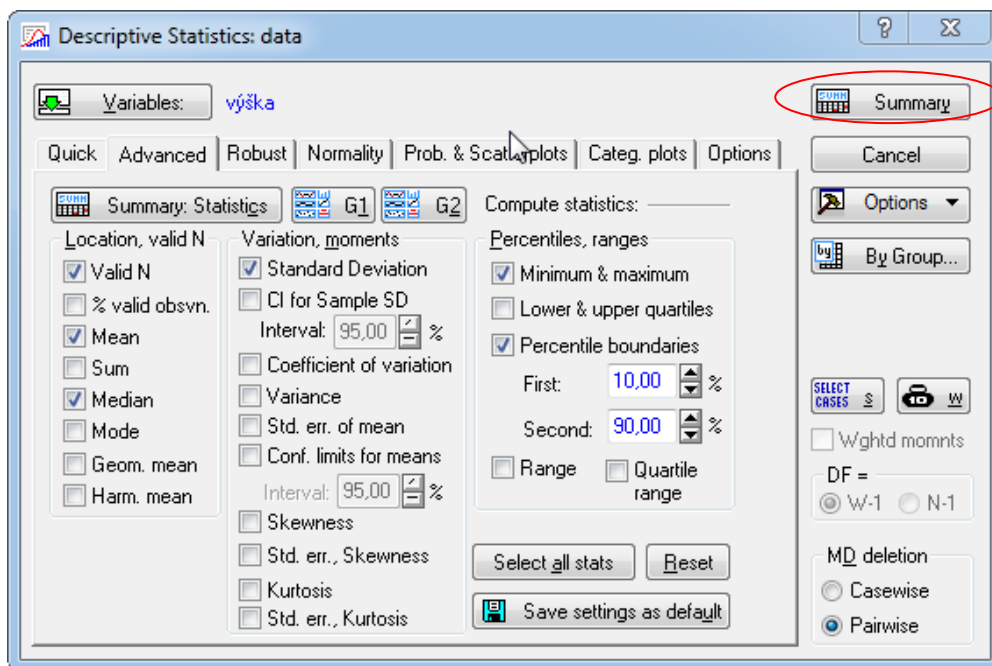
Descriptive Statistics: data

?

Variables: výška

Summary

Quick | Advanced | Robust | Normality | Prob. & Scatterplots | Categ. plots | Options

Cancel

Options

By Group...

Summary: Statistics

G1

G2

Compute statistics:

Location, valid N
Valid N
% valid obsvn.
Mean
Sum
Median
Mode
Geom. mean
Harm. mean

Variation, moments
Standard Deviation
CI for Sample SD
Interval: 95,00 %
Coefficient of variation
Variance
Std. err. of mean
Conf. limits for means
Interval: 95,00 %
Skewness
Std. err., Skewness
Kurtosis
Std. err., Kurtosis

Percentiles, ranges
Minimum & maximum
Lower & upper quartiles
Percentile boundaries
First: 10,00 %
Second: 90,00 %
Range
Quartile range

Select all stats

Reset

Save settings as default

SELECT CASES S

W

Wghtd momnts

DF =
W-1
N-1

MD deletion
Casewise
Pairwise